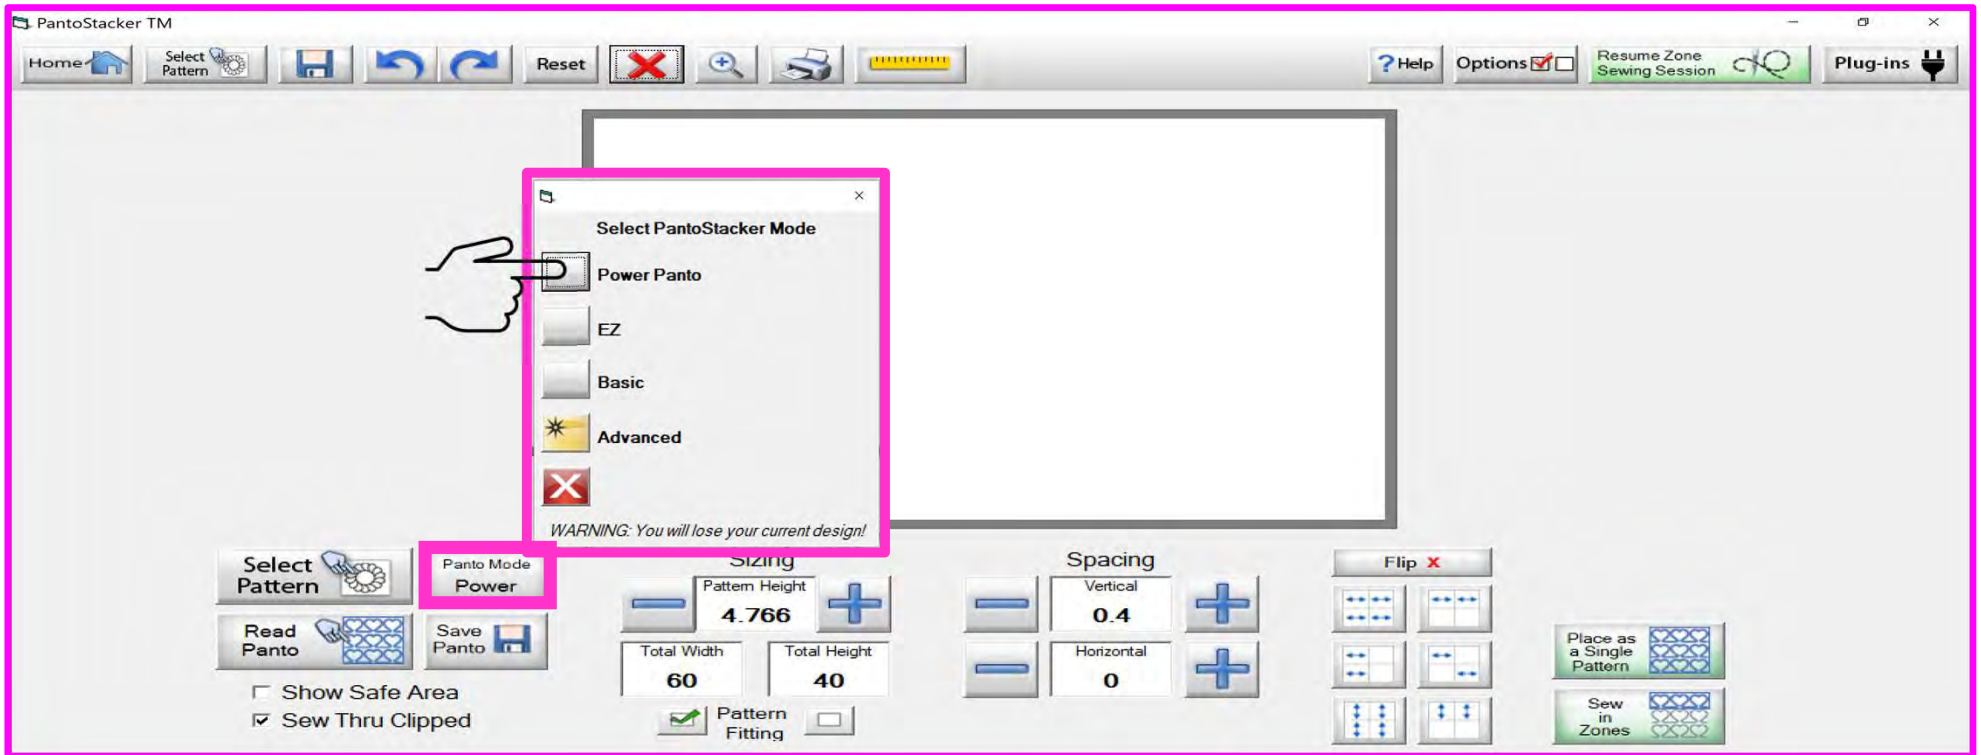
PantoStacker TM

Home
Select Pattern
Reset
? Help
Options
Resume Zone Sewing Session
Plug-ins

×

Select PantoStacker Mode

Power Panto

EZ

Basic

Advanced

WARNING: You will lose your current design!

Select Pattern
Panto Mode
Power
Read Panto
Save Panto
Show Safe Area
Sew Thru Clipped

Sizing
Pattern Height
4.766
Total Width
60
Total Height
40
Pattern Fitting

Spacing
Vertical
0.4
Horizontal
0

Flip

Place as a Single Pattern
Sew in Zones